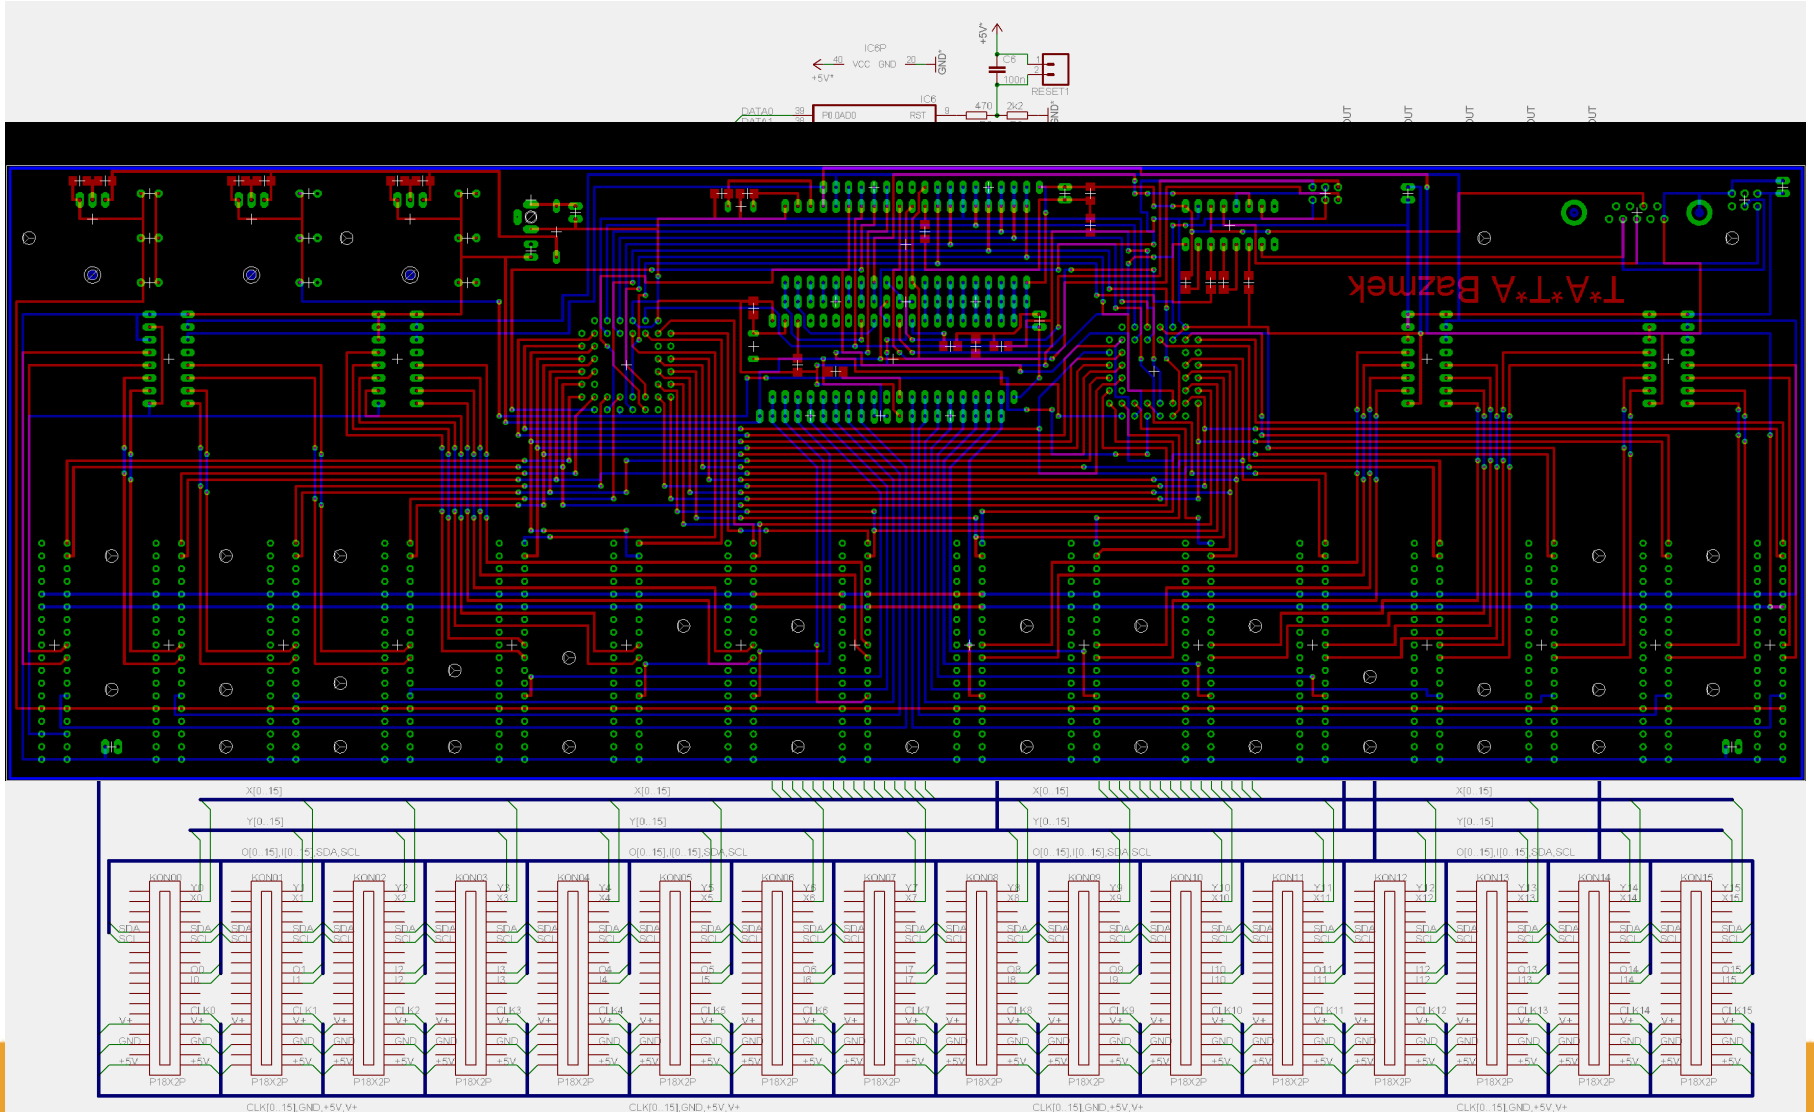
IC6P
40 VCC GND 20
+5V*
GND*
+5V*
C6
100n
RESET1
IC6
DATA0 39 P0.0AD0 RST 9
470 2k2
GND*

T*A*T*A Bazmek

X[0..15]
X[0..15]
X[0..15]
X[0..15]
Y[0..15]
Y[0..15]
Y[0..15]
Y[0..15]
O[0..15],I[0..15],SDA,SCL
O[0..15],I[0..15],SDA,SCL
O[0..15],I[0..15],SDA,SCL
O[0..15],I[0..15],SDA,SCL

KON00 Y0 X0 SDA SCL SDA SCL O0 I0 CLK0 V+ V+ GND GND +5V +5V P18X2P
KON01 Y1 X1 SDA SCL SDA SCL O1 I1 CLK1 V+ V+ GND GND +5V +5V P18X2P
KON02 Y2 X2 SDA SCL SDA SCL O2 I2 CLK2 V+ V+ GND GND +5V +5V P18X2P
KON03 Y3 X3 SDA SCL SDA SCL O3 I3 CLK3 V+ V+ GND GND +5V +5V P18X2P
KON04 Y4 X4 SDA SCL SDA SCL O4 I4 CLK4 V+ V+ GND GND +5V +5V P18X2P
KON05 Y5 X5 SDA SCL SDA SCL O5 I5 CLK5 V+ V+ GND GND +5V +5V P18X2P
KON06 Y6 X6 SDA SCL SDA SCL O6 I6 CLK6 V+ V+ GND GND +5V +5V P18X2P
KON07 Y7 X7 SDA SCL SDA SCL O7 I7 CLK7 V+ V+ GND GND +5V +5V P18X2P
KON08 Y8 X8 SDA SCL SDA SCL O8 I8 CLK8 V+ V+ GND GND +5V +5V P18X2P
KON09 Y9 X9 SDA SCL SDA SCL O9 I9 CLK9 V+ V+ GND GND +5V +5V P18X2P
KON10 Y10 X10 SDA SCL SDA SCL O10 I10 CLK10 V+ V+ GND GND +5V +5V P18X2P
KON11 Y11 X11 SDA SCL SDA SCL O11 I11 CLK11 V+ V+ GND GND +5V +5V P18X2P
KON12 Y12 X12 SDA SCL SDA SCL O12 I12 CLK12 V+ V+ GND GND +5V +5V P18X2P
KON13 Y13 X13 SDA SCL SDA SCL O13 I13 CLK13 V+ V+ GND GND +5V +5V P18X2P
KON14 Y14 X14 SDA SCL SDA SCL O14 I14 CLK14 V+ V+ GND GND +5V +5V P18X2P
KON15 Y15 X15 SDA SCL SDA SCL O15 I15 CLK15 V+ V+ GND GND +5V +5V P18X2P

CLK[0..15],GND,+5V,V+
CLK[0..15],GND,+5V,V+
CLK[0..15],GND,+5V,V+
CLK[0..15],GND,+5V,V+